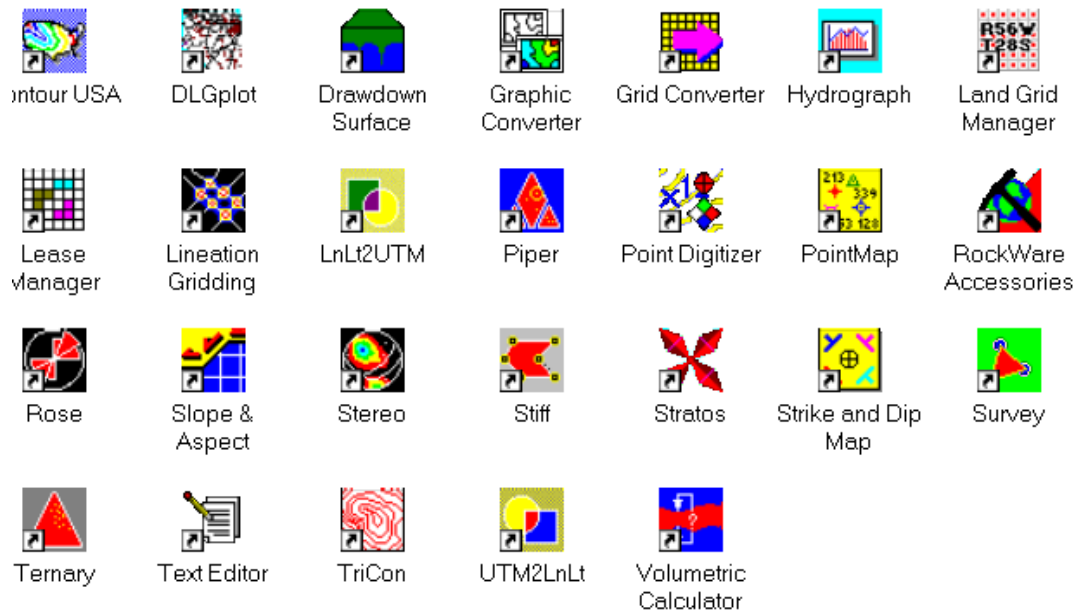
ontour USA DLGplot Drawdown Surface Graphic Converter Grid Converter Hydrograph Land Grid Manager

Lease Manager Lineation Gridding LnLt2UTM Piper Point Digitizer PointMap RockWare Accessories

Rose Slope & Aspect Stereo Stiff Stratos Strike and Dip Map Survey

Ternary Text Editor TriCon UTM2LnLt Volumetric Calculator